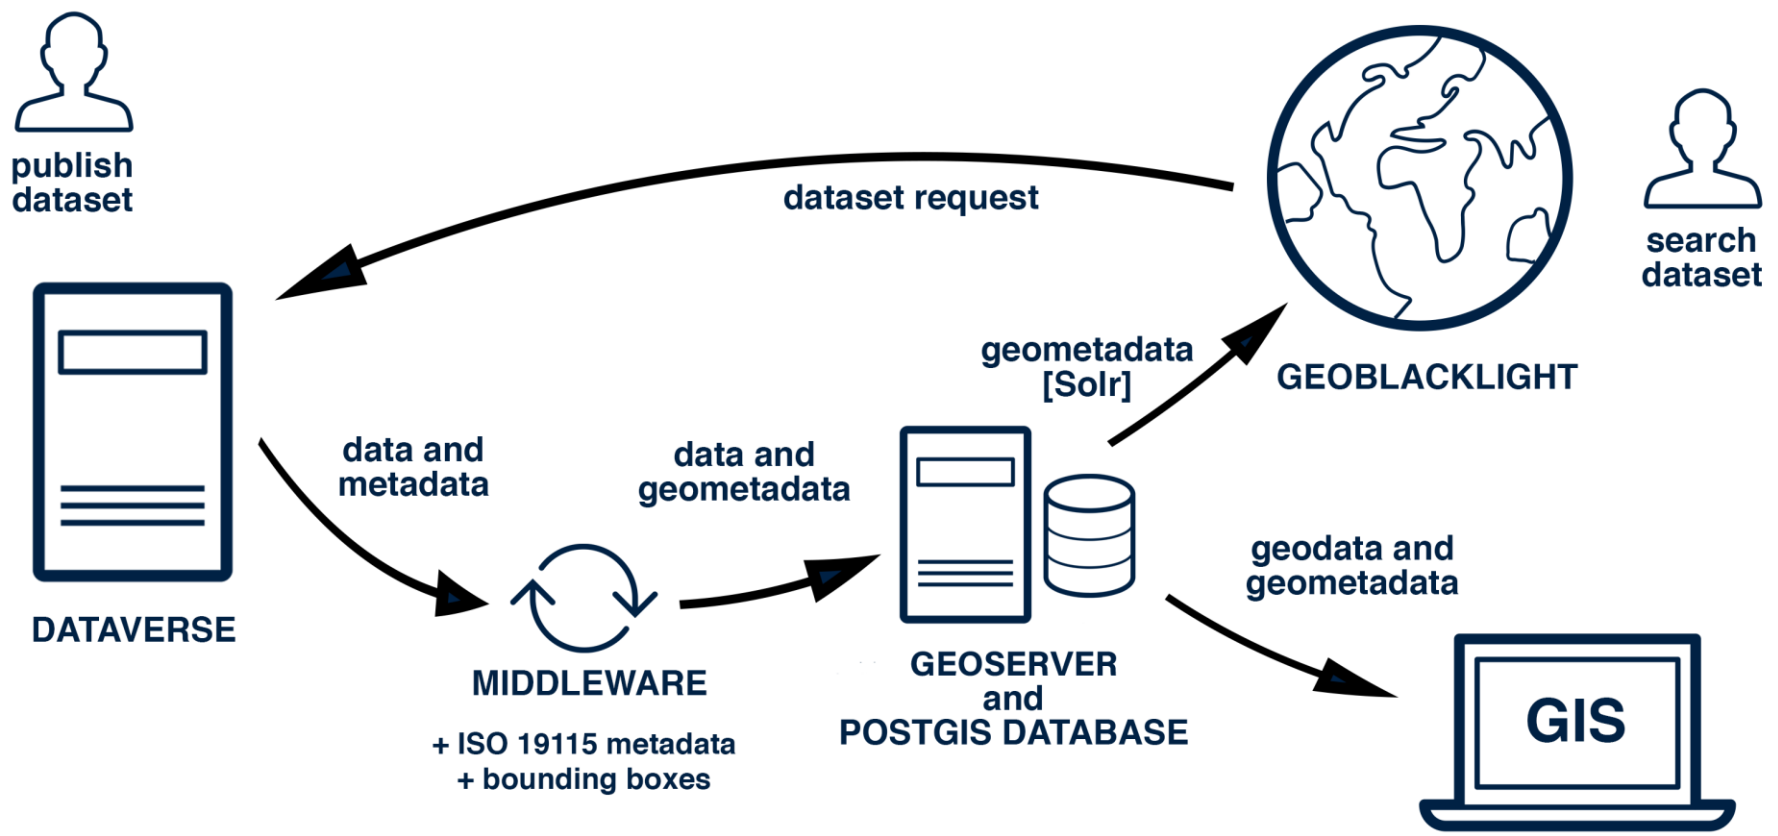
publish dataset

dataset request

search dataset

geometadata [Solr]

GEOBLACKLIGHT

data and metadata

data and geometadata

DATAVERSE

MIDDLEWARE

+ ISO 19115 metadata
+ bounding boxes

GEOSERVER and POSTGIS DATABASE

geodata and geometadata

GIS